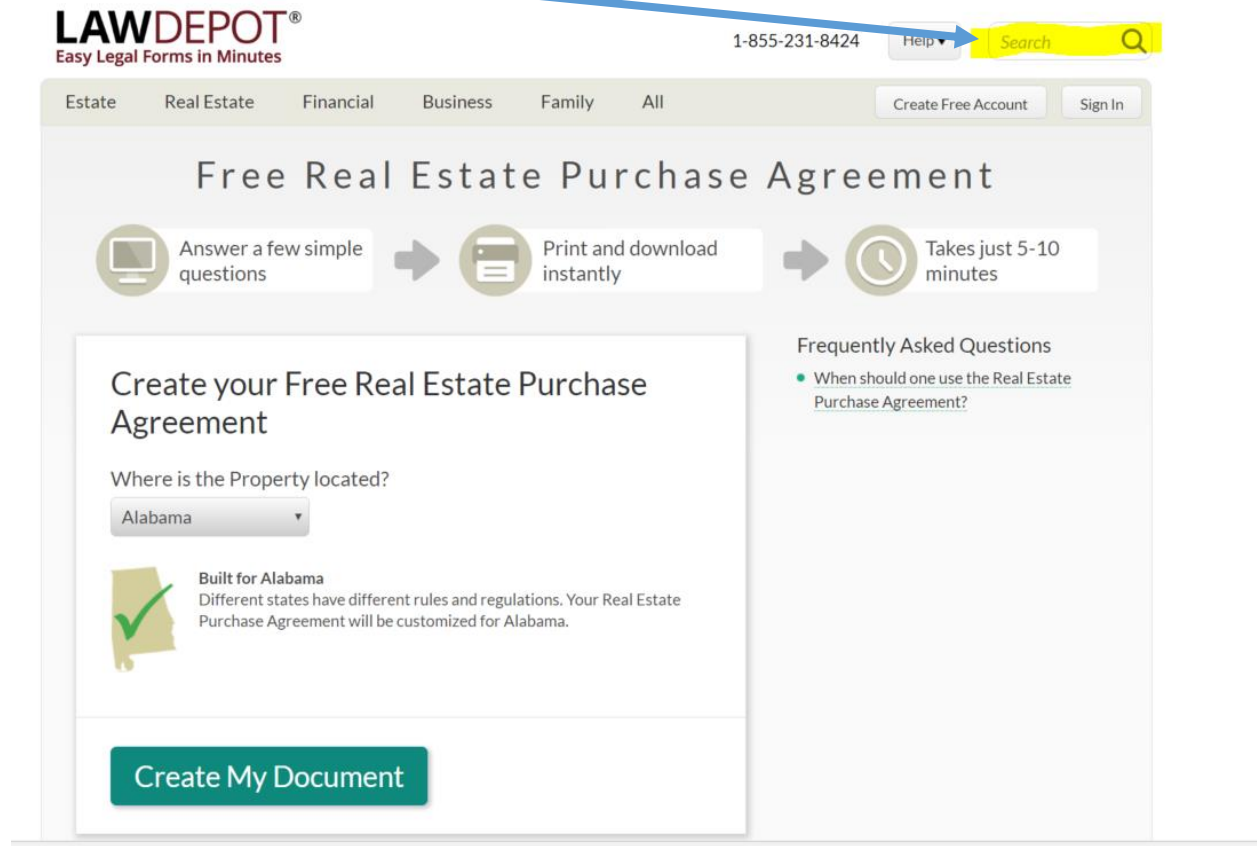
LAWDEPOT®
Easy Legal Forms in Minutes

1-855-231-8424 Help ▾ Search

Estate Real Estate Financial Business Family All

Create Free Account Sign In

Free Real Estate Purchase Agreement

Answer a few simple questions

Print and download instantly

Takes just 5-10 minutes

Create your Free Real Estate Purchase Agreement

Where is the Property located?

Alabama

Built for Alabama
Different states have different rules and regulations. Your Real Estate Purchase Agreement will be customized for Alabama.

Create My Document

Frequently Asked Questions

• When should one use the Real Estate Purchase Agreement?